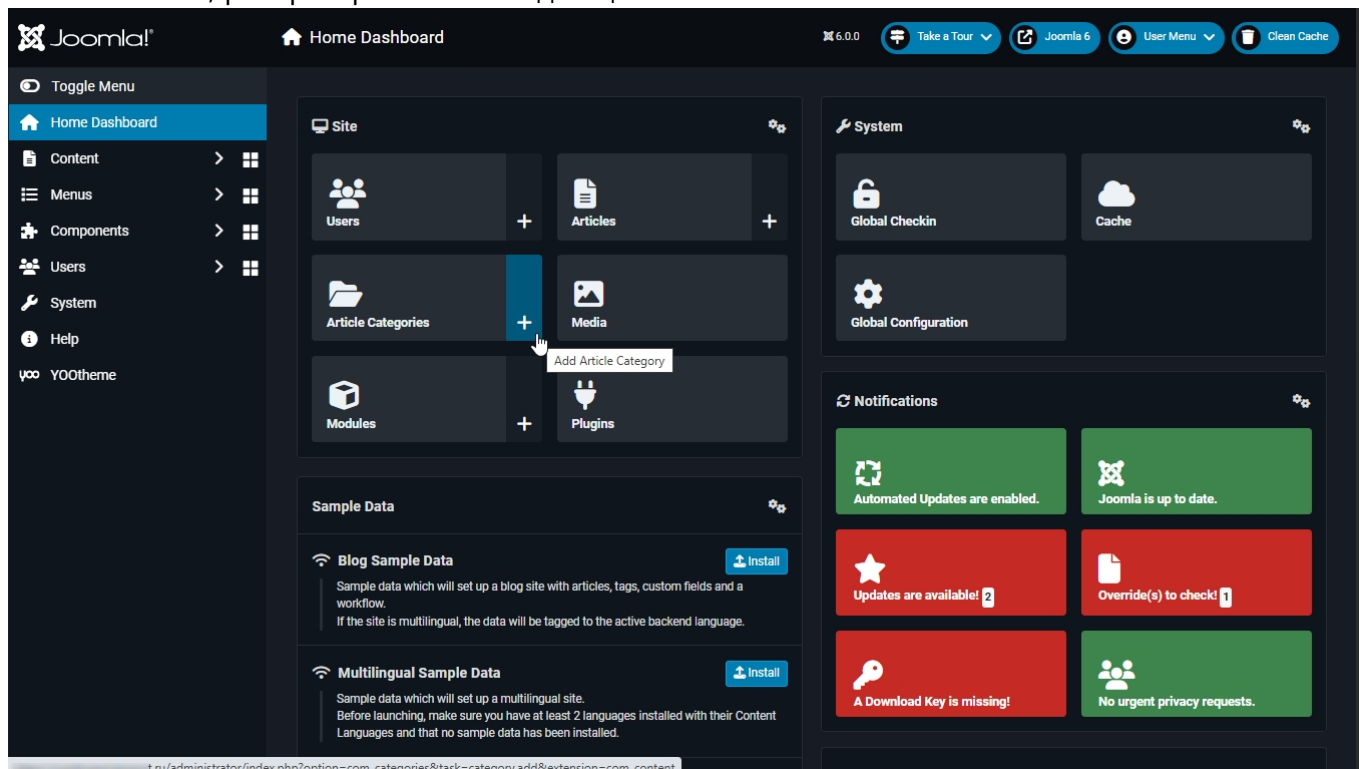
Joomla!

Home Dashboard

6.0.0 Take a Tour Joomla 6 User Menu Clean Cache

Toggle Menu
Home Dashboard
Content
Menus
Components
Users
System
Help
YOOtheme

Site

Users +
Articles +
Article Categories +
Media
Add Article Category
Modules +
Plugins

System

Global Checkin
Cache
Global Configuration

Notifications

Automated Updates are enabled.
Joomla is up to date.
Updates are available! 2
Override(s) to check! 1
A Download Key is missing!
No urgent privacy requests.

Sample Data

Blog Sample Data Install
Sample data which will set up a blog site with articles, tags, custom fields and a workflow.
If the site is multilingual, the data will be tagged to the active backend language.

Multilingual Sample Data Install
Sample data which will set up a multilingual site.
Before launching, make sure you have at least 2 languages installed with their Content Languages and that no sample data has been installed.

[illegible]t.ru/administrator/index.php?option=com_categories&task=category.add&extension=com_content